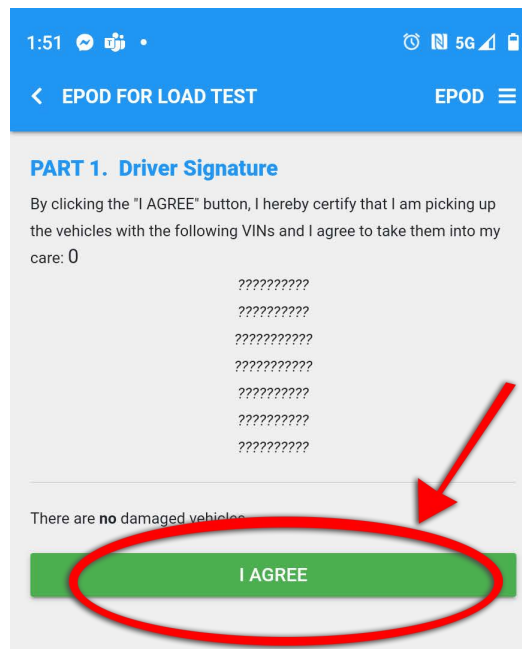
1:51 5G

< EPOD FOR LOAD TEST EPOD

PART 1. Driver Signature

By clicking the "I AGREE" button, I hereby certify that I am picking up the vehicles with the following VINs and I agree to take them into my care: 0

??????????
??????????
???????????
???????????
??????????
??????????
??????????

There are **no** damaged vehicles

I AGREE